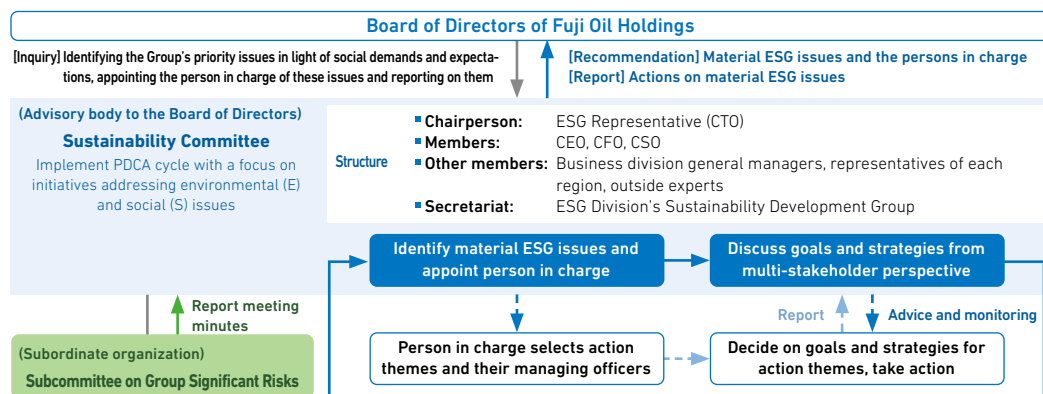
Board of Directors of Fuji Oil Holdings

[Inquiry] Identifying the Group's priority issues in light of social demands and expectations, appointing the person in charge of these issues and reporting on them

[Recommendation] Material ESG issues and the persons in charge
[Report] Actions on material ESG issues

(Advisory body to the Board of Directors)
Sustainability Committee
Implement PDCA cycle with a focus on initiatives addressing environmental (E) and social (S) issues

Structure

Chairperson: ESG Representative (CTO)
Members: CEO, CFO, CSO
Other members: Business division general managers, representatives of each region, outside experts
Secretariat: ESG Division's Sustainability Development Group

Identify material ESG issues and appoint person in charge

Discuss goals and strategies from multi-stakeholder perspective

Report meeting minutes

Report

Advice and monitoring

(Subordinate organization)
Subcommittee on Group Significant Risks

Person in charge selects action themes and their managing officers

Decide on goals and strategies for action themes, take action